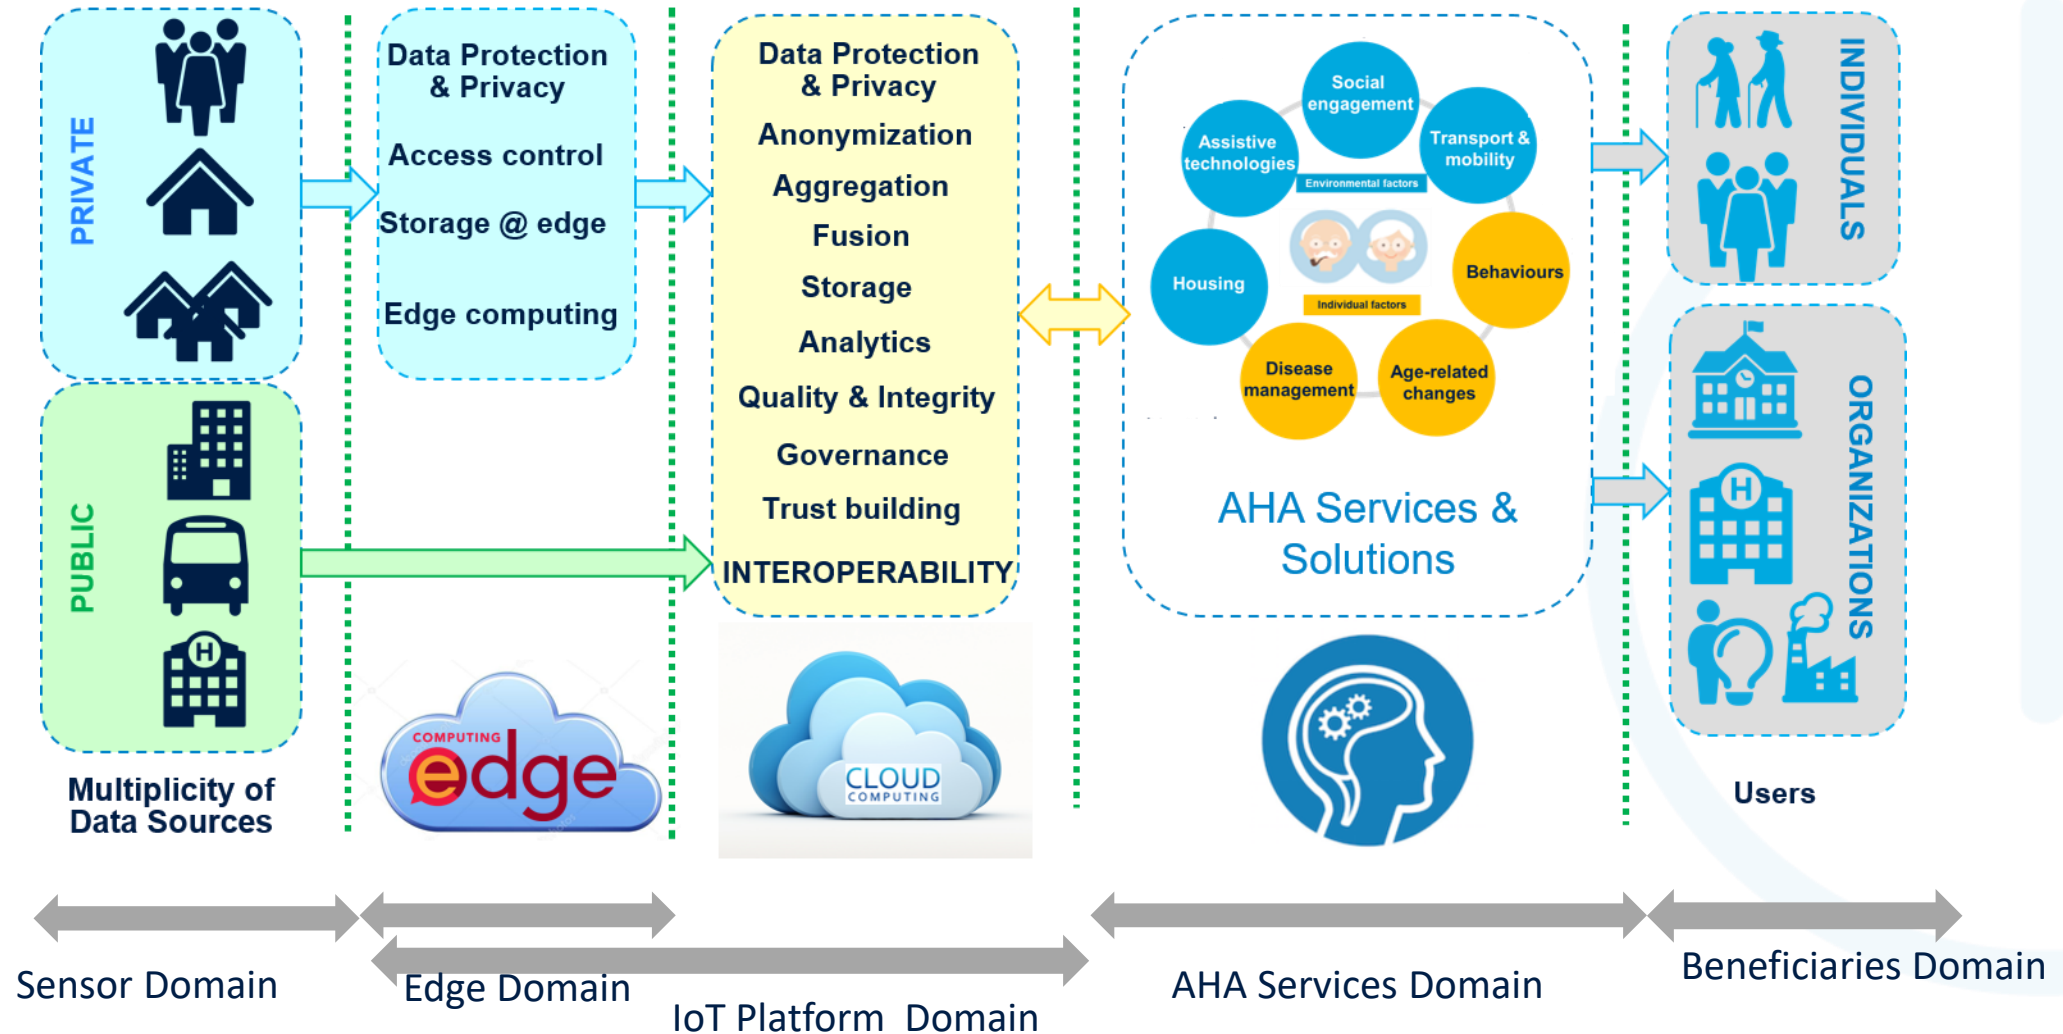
PRIVATE

PUBLIC

Multiplicity of Data Sources

Data Protection & Privacy

Access control

Storage @ edge

Edge computing

COMPUTING edge

Data Protection & Privacy

Anonymization

Aggregation

Fusion

Storage

Analytics

Quality & Integrity

Governance

Trust building

INTEROPERABILITY

CLOUD COMPUTING

Social engagement

Assistive technologies

Transport & mobility

Environmental factors

Housing

Behaviours

Individual factors

Disease management

Age-related changes

AHA Services & Solutions

INDIVIDUALS

ORGANIZATIONS

Users

Sensor Domain

Edge Domain

IoT Platform Domain

AHA Services Domain

Beneficiaries Domain